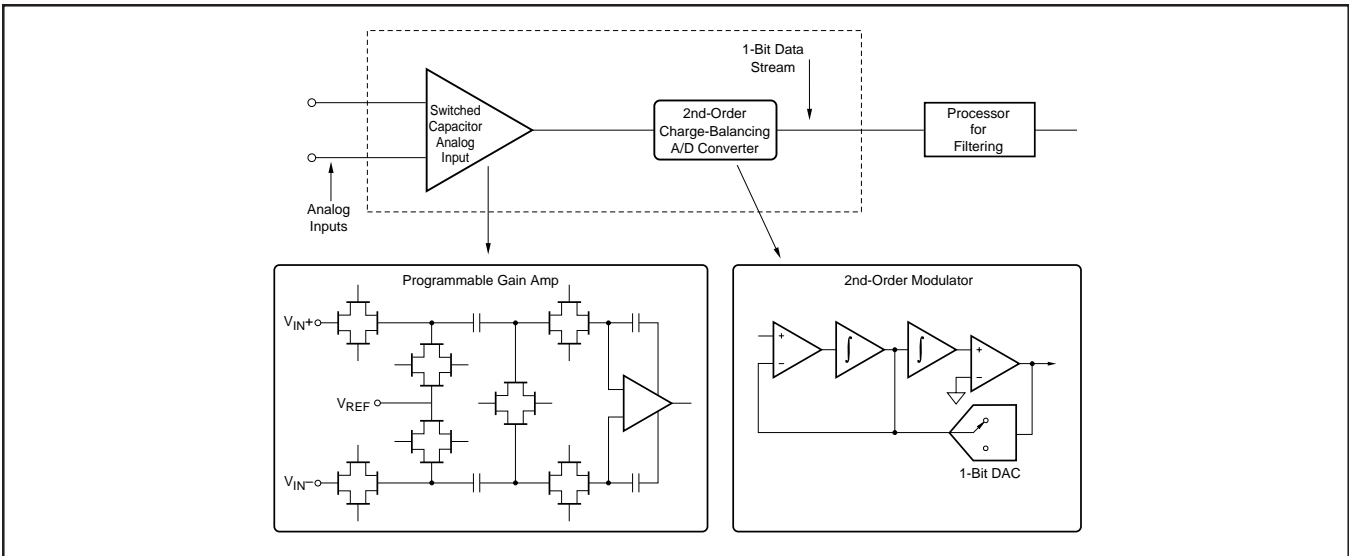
1-Bit Data Stream

Switched Capacitor Analog Input

2nd-Order Charge-Balancing A/D Converter

Processor for Filtering

Analog Inputs

Programmable Gain Amp

$V_{IN}+$

$V_{REF}$

$V_{IN}-$

2nd-Order Modulator

+

−

$\int$

$\int$

+

−

1-Bit DAC